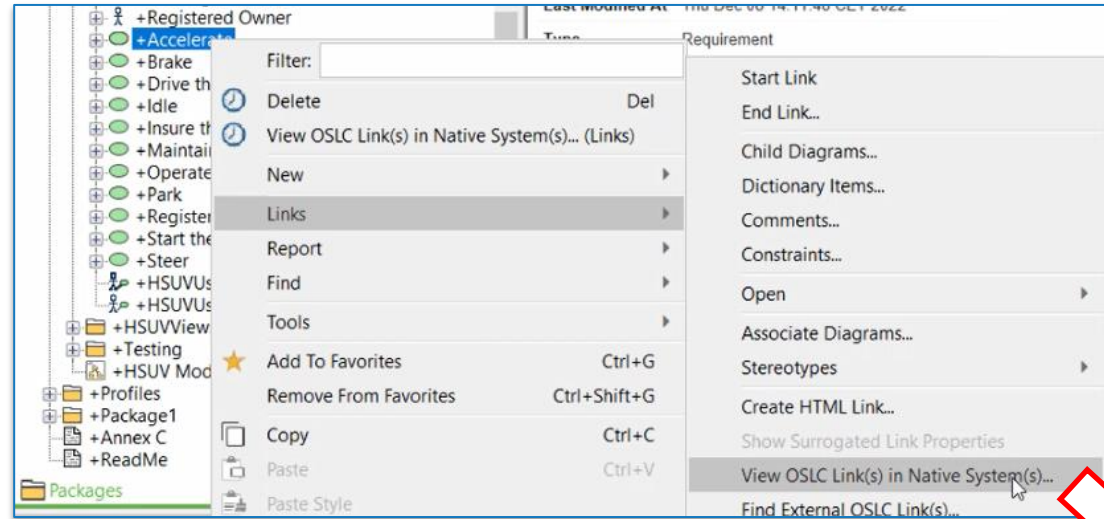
+Registered Owner
+Accelerate
+Brake
+Drive th
+Idle
+Insure th
+Maintai
+Operate
+Park
+Register
+Start the
+Steer
+HSUVUs
+HSUVUs
+HSUVView
+Testing
+HSUV Mod
+Profiles
+Package1
+Annex C
+ReadMe
Packages

Last Modified At Thu Dec 08 14:11:46 CET 2022
Type Requirement

Filter:
Delete Del
View OSLC Link(s) in Native System(s)... (Links)
New
Links
Report
Find
Tools
Add To Favorites Ctrl+G
Remove From Favorites Ctrl+Shift+G
Copy Ctrl+C
Paste Ctrl+V
Paste Style

Start Link
End Link...
Child Diagrams...
Dictionary Items...
Comments...
Constraints...
Open
Associate Diagrams...
Stereotypes
Create HTML Link...
Show Surrogated Link Properties
View OSLC Link(s) in Native System(s)...
Find External OSLC Link(s)...